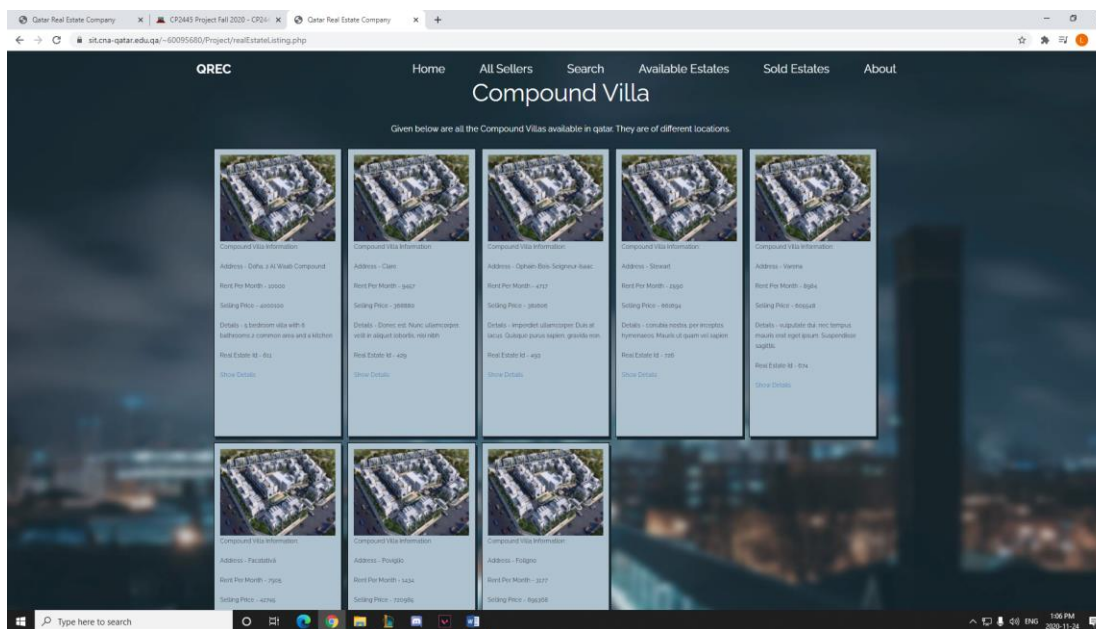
Qatar Real Estate Company
CP2445 Project Fall 2020 - CP24
Qatar Real Estate Company
sit.cna-qatar.edu.qa/~60095680/Project/realEstateListing.php

QREC
Home
All Sellers
Search
Available Estates
Sold Estates
About

Compound Villa

Given below are all the Compound Villas available in qatar. They are of different locations.

Compound Villa Information
Address - Doha, 2 Al Waab Compound
Rent Per Month - 10000
Selling Price - 4000000
Details - 5 bedroom villa with 6 bathrooms 2 common area and a kitchen
Real Estate Id - 811
Show Details

Compound Villa Information
Address - Clam
Rent Per Month - 9457
Selling Price - 366880
Details - Donec est. Nunc ullamcorper, velit in aliquet lobortis, nisi nibh
Real Estate Id - 429
Show Details

Compound Villa Information
Address - Ophain-Bois-Seigneur-Isaac
Rent Per Month - 4717
Selling Price - 362606
Details - imperdiet ullamcorper. Duis at lacus. Quisque purus sapien, gravida non,
Real Estate Id - 493
Show Details

Compound Villa Information
Address - Stewart
Rent Per Month - 2190
Selling Price - 661894
Details - conubia nostra, per inceptos hymenaeos. Mauris ut quam vel sapien
Real Estate Id - 726
Show Details

Compound Villa Information
Address - Varona
Rent Per Month - 8984
Selling Price - 609548
Details - vulputate dui, nec tempus mauris erat eget ipsum. Suspendisse sagittis.
Real Estate Id - 874
Show Details

Compound Villa Information
Address - Facatativá
Rent Per Month - 7505
Selling Price - 42705

Compound Villa Information
Address - Poviglio
Rent Per Month - 1434
Selling Price - 720985

Compound Villa Information
Address - Foligno
Rent Per Month - 3177
Selling Price - 895368

Type here to search
ENG
1:06 PM
2020-11-24